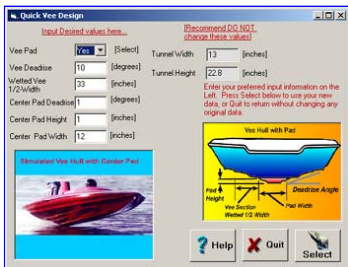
Quick Vee Design

Input Desired values here...

Vee Pad | Yes | [Select]

Vee Deadrise | 10 | [degrees]

Wetted Vee 1/2-Width | 33 | [inches]

Center Pad Deadrise | 1 | [degrees]

Center Pad Height | 1 | [inches]

Center Pad Width | 12 | [inches]

[Recommend DO NOT change these values]

Tunnel Width | 13 | [inches]

Tunnel Height | 22.8 | [inches]

Enter your preferred input information on the Left. Press Select below to use your new data, or Quit to return without changing any original data.

Vee Hull with Pad

Pad Height

Vee Section Wetted 1/2 Width

Pad Width

Deadrise Angle

Simulated Vee Hull with Center Pad

Help

Quit

Select